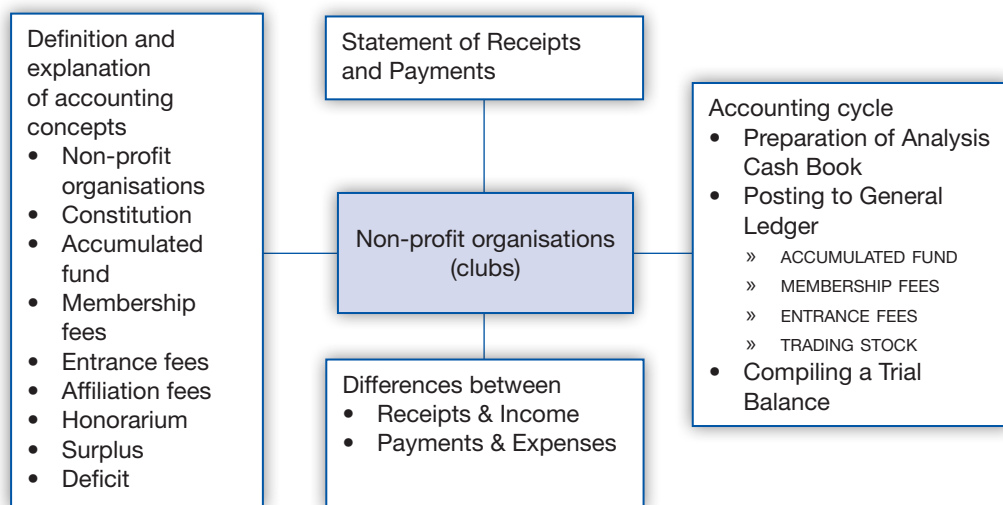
Definition and explanation of accounting concepts
- Non-profit organisations
- Constitution
- Accumulated fund
- Membership fees
- Entrance fees
- Affiliation fees
- Honorarium
- Surplus
- Deficit

Statement of Receipts and Payments

Non-profit organisations (clubs)

Differences between
- Receipts & Income
- Payments & Expenses

Accounting cycle
- Preparation of Analysis Cash Book
- Posting to General Ledger
  » ACCUMULATED FUND
  » MEMBERSHIP FEES
  » ENTRANCE FEES
  » TRADING STOCK
- Compiling a Trial Balance